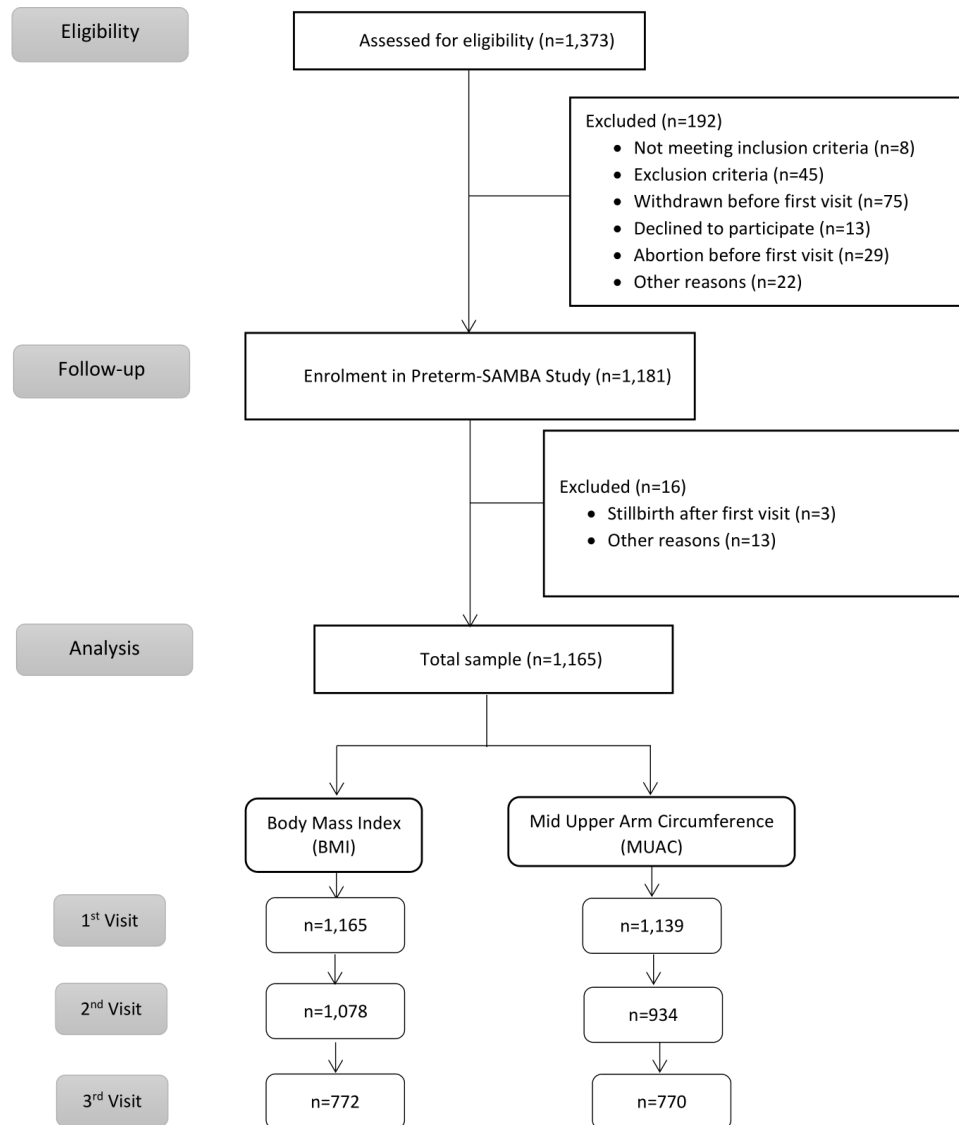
Eligibility

Assessed for eligibility (n=1,373)

Excluded (n=192)
- Not meeting inclusion criteria (n=8)
- Exclusion criteria (n=45)
- Withdrawn before first visit (n=75)
- Declined to participate (n=13)
- Abortion before first visit (n=29)
- Other reasons (n=22)

Follow-up

Enrolment in Preterm-SAMBA Study (n=1,181)

Excluded (n=16)
- Stillbirth after first visit (n=3)
- Other reasons (n=13)

Analysis

Total sample (n=1,165)

Body Mass Index (BMI)

Mid Upper Arm Circumference (MUAC)

1$^{st}$ Visit

n=1,165

n=1,139

2$^{nd}$ Visit

n=1,078

n=934

3$^{rd}$ Visit

n=772

n=770